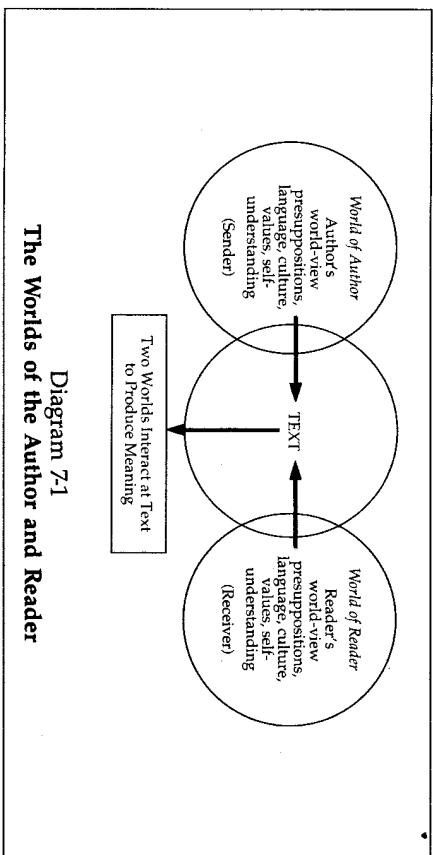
World of Author
Author's world-view presuppositions, language, culture, values, self-understanding
(Sender)

TEXT

World of Reader
Reader's world-view presuppositions, language, culture, values, self-understanding
(Receiver)

Two Worlds Interact at Text to Produce Meaning

Diagram 7-1
The Worlds of the Author and Reader